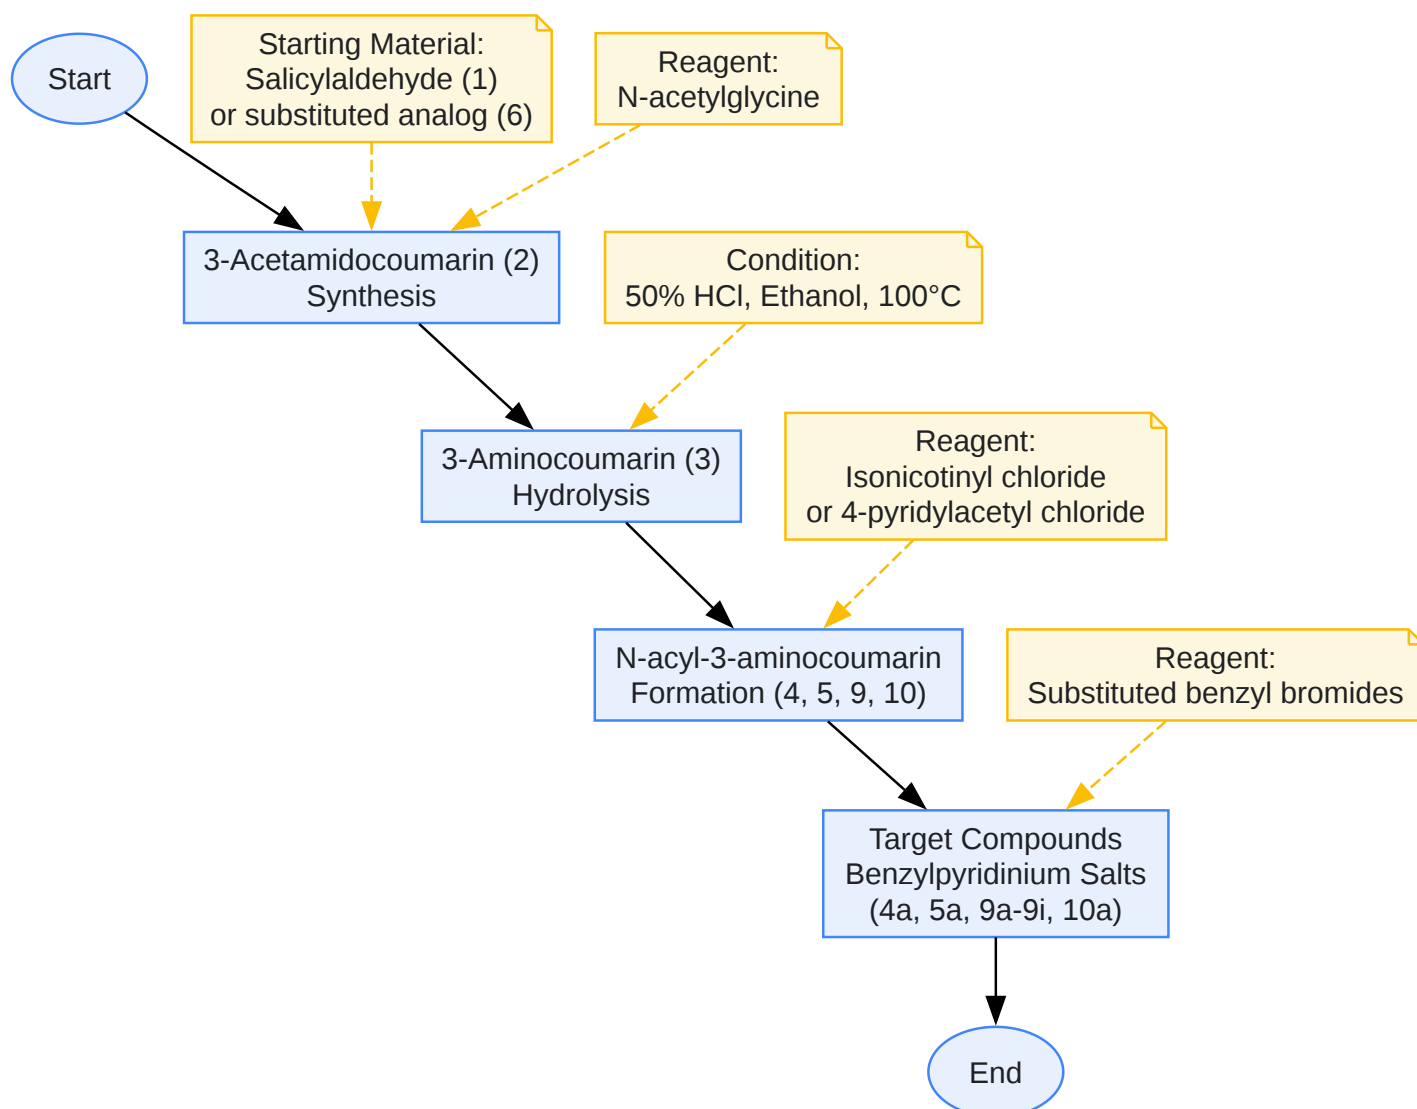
Start

Starting Material:
Salicylaldehyde (1)
or substituted analog (6)

Reagent:
N-acetylglycine

3-Acetamidocoumarin (2)
Synthesis

Condition:
50% HCl, Ethanol, 100°C

3-Aminocoumarin (3)
Hydrolysis

Reagent:
Isonicotinyl chloride
or 4-pyridylacetyl chloride

N-acyl-3-aminocoumarin
Formation (4, 5, 9, 10)

Reagent:
Substituted benzyl bromides

Target Compounds
Benzylpyridinium Salts
(4a, 5a, 9a-9i, 10a)

End